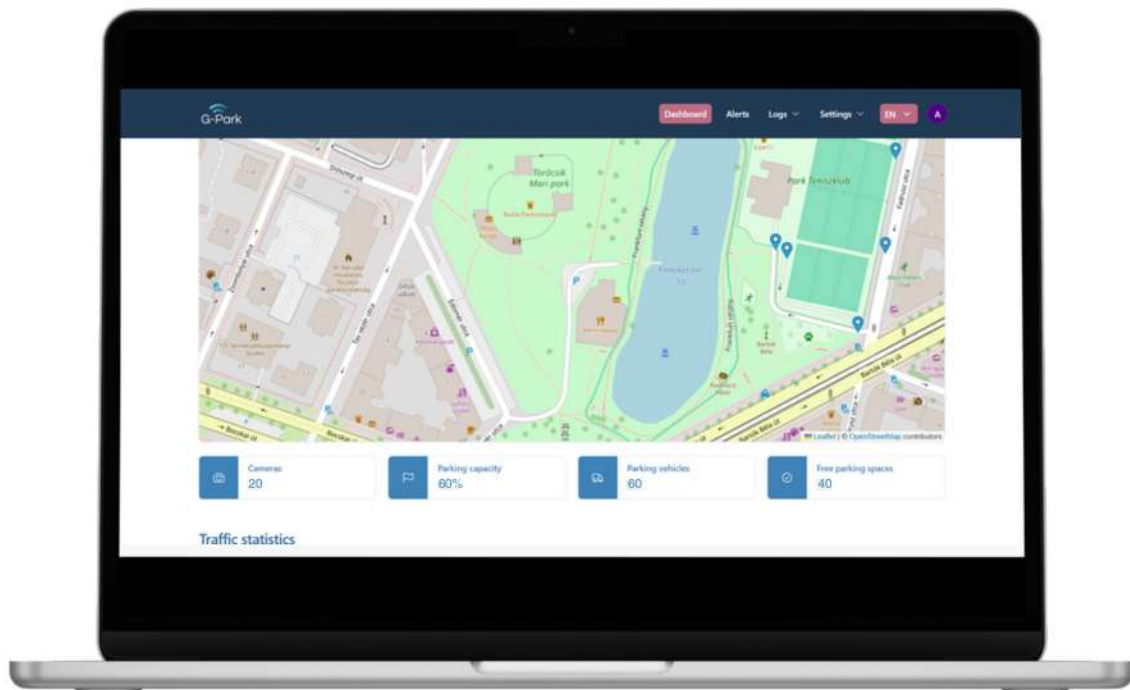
G-Park

Dashboard Alerts Logs Settings EN A

Törcsök Mari park

Park Teniszklub

Feneketlen tó

Bocskai út

Bartók Béla út

Leaflet | © OpenStreetMap contributors

Cameras
20

Parking capacity
60%

Parking vehicles
60

Free parking spaces
40

Traffic statistics